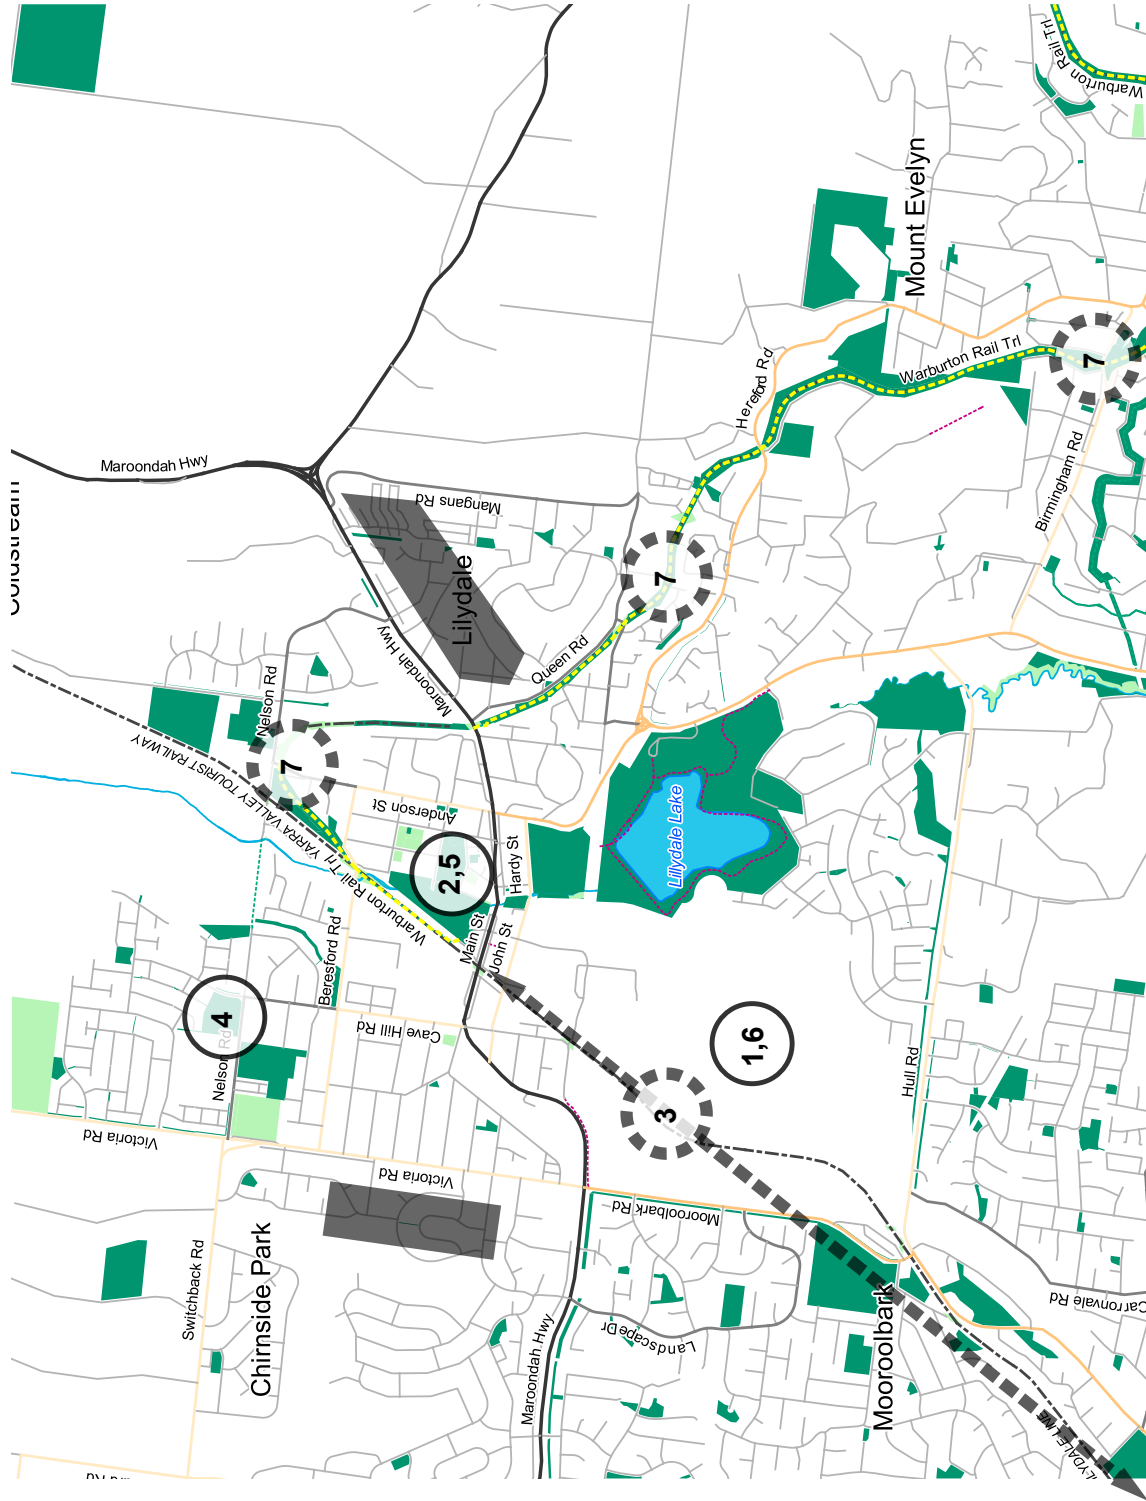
Warburton Rail Trl
Mount Evelyn
Warburton Rail Trl
7
Hereford Rd
Birmingham Rd
Maroondah Hwy
Mangans Rd
Lilydale
7
Queen Rd
Maroondah Hwy
Nelson Rd
7
YARRA VALLEY TOURIST RAILWAY
Anderson St
2,5
Hardy St
Lillydale Lake
Warburton Rail Trl
Main St
John St
Beresford Rd
4
Nelson Rd
Cave Hill Rd
1,6
3
Hull Rd
Victoria Rd
Victoria Rd
Mooroolbark Rd
Switchback Rd
Chirnside Park
Landscape Dr
Maroondah Hwy
Mooroolbark
Carronvale Rd
LILYDALE LINE